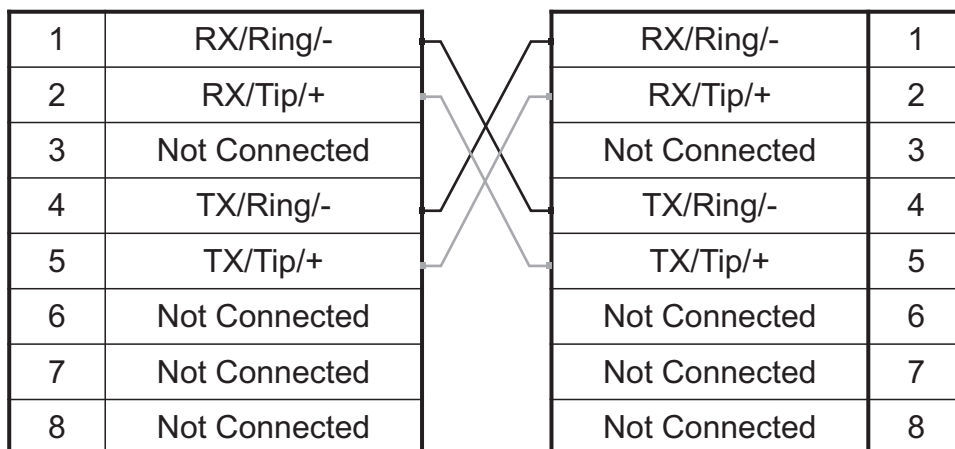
| 1 | RX/Ring/- |
|---|---|
| 2 | RX/Tip/+ |
| 3 | Not Connected |
| 4 | TX/Ring/- |
| 5 | TX/Tip/+ |
| 6 | Not Connected |
| 7 | Not Connected |
| 8 | Not Connected |

| RX/Ring/- | 1 |
|---|---|
| RX/Tip/+ | 2 |
| Not Connected | 3 |
| TX/Ring/- | 4 |
| TX/Tip/+ | 5 |
| Not Connected | 6 |
| Not Connected | 7 |
| Not Connected | 8 |